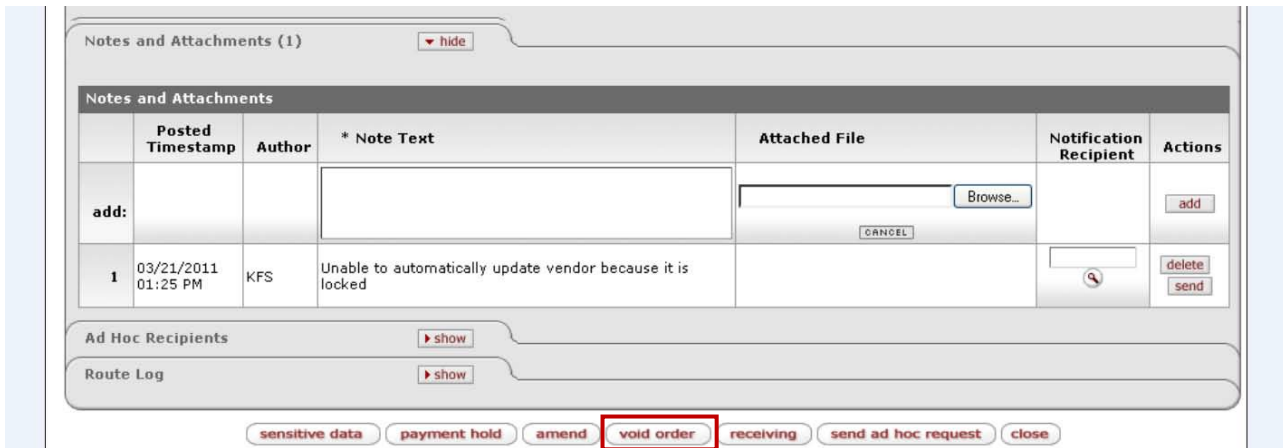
Notes and Attachments (1) hide

Notes and Attachments

| | Posted Timestamp | Author | * Note Text | Attached File | Notification Recipient | Actions |
|---|---|---|---|---|---|---|
| add: | | | | Browse... CANCEL | | add |
| 1 | 03/21/2011 01:25 PM | KFS | Unable to automatically update vendor because it is locked | | | delete send |

Ad Hoc Recipients show

Route Log show

sensitive data payment hold amend void order receiving send ad hoc request close